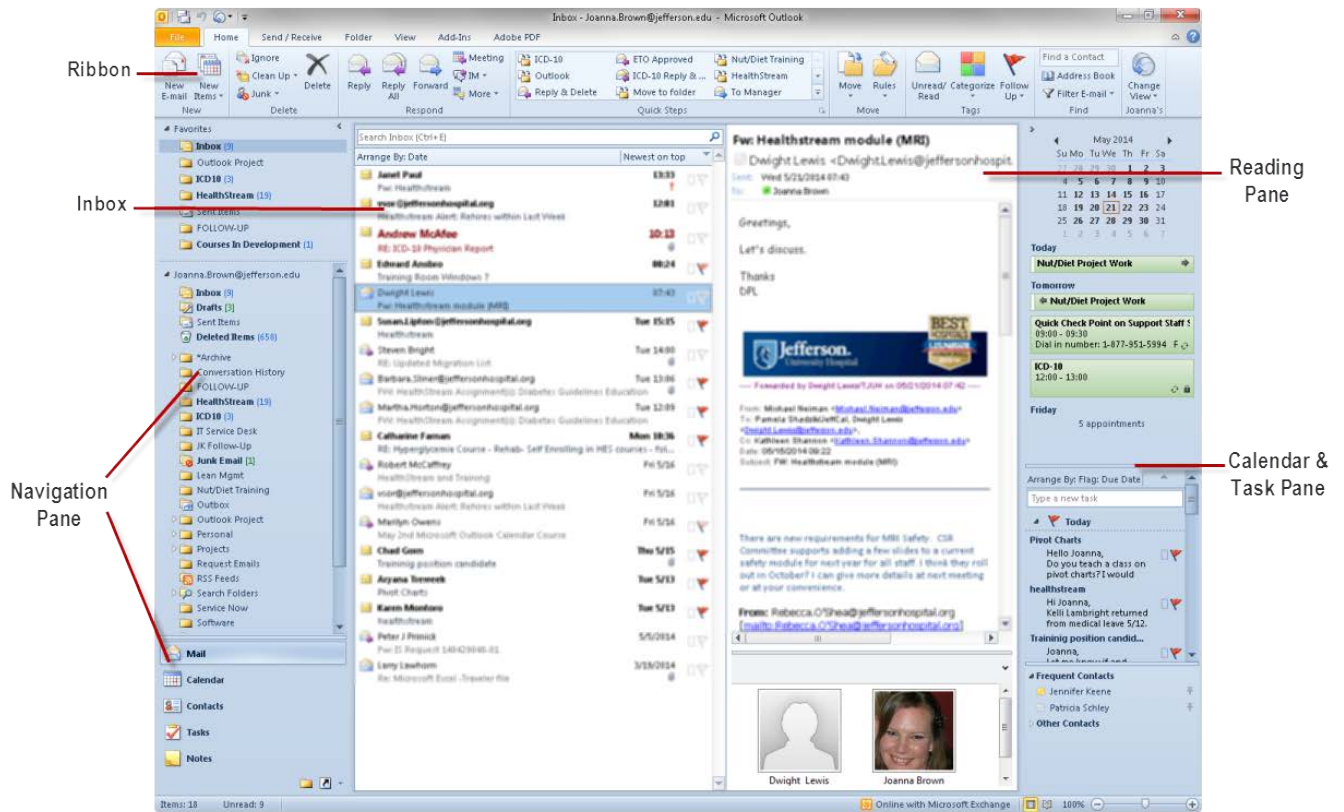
Inbox - Joanna.Brown@jefferson.edu - Microsoft Outlook

File | Home | Send / Receive | Folder | View | Add-Ins | Adobe PDF

New E-mail | New Items | Ignore | Clean Up | Junk | Delete | Reply | Reply All | Forward | Meeting | IM | More | ICD-10 | Outlook | Reply & Delete | ETO Approved | ICD-10 Reply & ... | Move to folder | Nut/Diet Training | HealthStream | To Manager | Move | Rules | Unread/ Read | Categorize | Follow Up | Find a Contact | Address Book | Filter E-mail | Change View

New | Delete | Respond | Quick Steps | Move | Tags | Find | Joanna's

Ribbon

Inbox

Navigation Pane

Reading Pane

Calendar & Task Pane

Favorites
Inbox (9)
Outlook Project
ICD10 (3)
HealthStream (19)
Sent Items
FOLLOW-UP
Courses In Development (1)

Joanna.Brown@jefferson.edu
Inbox (9)
Drafts [3]
Sent Items
Deleted Items (658)
*Archive
Conversation History
FOLLOW-UP
HealthStream (19)
ICD10 (3)
IT Service Desk
JK Follow-Up
Junk Email [1]
Lean Mgmt
Nut/Diet Training
Outbox
Outlook Project
Personal
Projects
Request Emails
RSS Feeds
Search Folders
Service Now
Software

Mail
Calendar
Contacts
Tasks
Notes

Search Inbox (Ctrl+E)
Arrange By: Date | Newest on top

Janet Paul | Fw: Healthstream | 13:33
vvor@jeffersonhospital.org | Healthstream Alert: Rehires within Last Week | 12:01
Andrew McAfee | RE: ICD-10 Physician Report | 10:13
Edward Anobeo | Training Room Windows 7 | 08:24
Dwight Lewis | Fw: Healthstream module (MRI) | 07:43
Susan.Lipton@jeffersonhospital.org | Healthstream | Tue 15:15
Steven Bright | RE: Updated Migration List | Tue 14:00
Barbara.Slmer@jeffersonhospital.org | FW: HealthStream Assignment(s): Diabetes Guidelines Education | Tue 13:06
Martha.Horton@jeffersonhospital.org | FW: HealthStream Assignment(s): Diabetes Guidelines Education | Tue 12:09
Catharine Farnan | RE: Hyperglycemia Course - Rehab- Self Enrolling in HES courses - fo... | Mon 18:36
Robert McCaffrey | HealthStream and Training | Fri 5/16
vvor@jeffersonhospital.org | Healthstream Alert: Rehires within Last Week | Fri 5/16
Marilyn Owens | May 2nd Microsoft Outlook Calendar Course | Fri 5/16
Chad Gorn | Traininig position candidate | Thu 5/15
Aryana Treweek | Pivot Charts | Tue 5/13
Karen Montoro | healthstream | Tue 5/13
Peter J Primick | Fw: IS Request 140429040-01 | 5/5/2014
Larry Lewhorn | Re: Microsoft Excel -Traveler file | 3/19/2014

Fw: Healthstream module (MRI)
Dwight Lewis <Dwight.Lewis@jeffersonhospit...
Sent: Wed 5/21/2014 07:43
To: Joanna Brown

Greetings,

Let's discuss.

Thanks
DPL

Jefferson. University Hospital

Forwarded by Dwight Lewis/TJUH on 05/21/2014 07:42

From: Michael Neiman <Michael.Neiman@jefferson.edu>
To: Pamela Shedak/JeffCat, Dwight Lewis <Dwight.Lewis@jefferson.edu>,
Cc: Kathleen Shannon <Kathleen.Shannon@jefferson.edu>
Date: 05/16/2014 09:22
Subject: FW: Healthstream module (MRI)

There are new requirements for MRI Safety. CSR Committee supports adding a few slides to a current safety module for next year for all staff. I think they roll out in October? I can give more details at next meeting or at your convenience.

From: Rebecca.O'Shea@jeffersonhospital.org
[mailto:Rebecca.O'Shea@jeffersonhospital.org]

Dwight Lewis | Joanna Brown

May 2014
Su Mo Tu We Th Fr Sa
27 28 29 30 1 2 3
4 5 6 7 8 9 10
11 12 13 14 15 16 17
18 19 20 21 22 23 24
25 26 27 28 29 30 31
1 2 3 4 5 6 7

Today
Nut/Diet Project Work
Tomorrow
Nut/Diet Project Work
Quick Check Point on Support Staff
09:00 - 09:30
Dial in number: 1-877-951-5994
ICD-10
12:00 - 13:00
Friday
5 appointments

Arrange By: Flag: Due Date
Type a new task
Today
Pivot Charts
Hello Joanna, Do you teach a class on pivot charts? I would
healthstream
Hi Joanna, Kelli Lambright returned from medical leave 5/12.
Traininig position candid...
Joanna,

Frequent Contacts
Jennifer Keene
Patricia Schley
Other Contacts

Items: 18 | Unread: 9 | Online with Microsoft Exchange | 100%